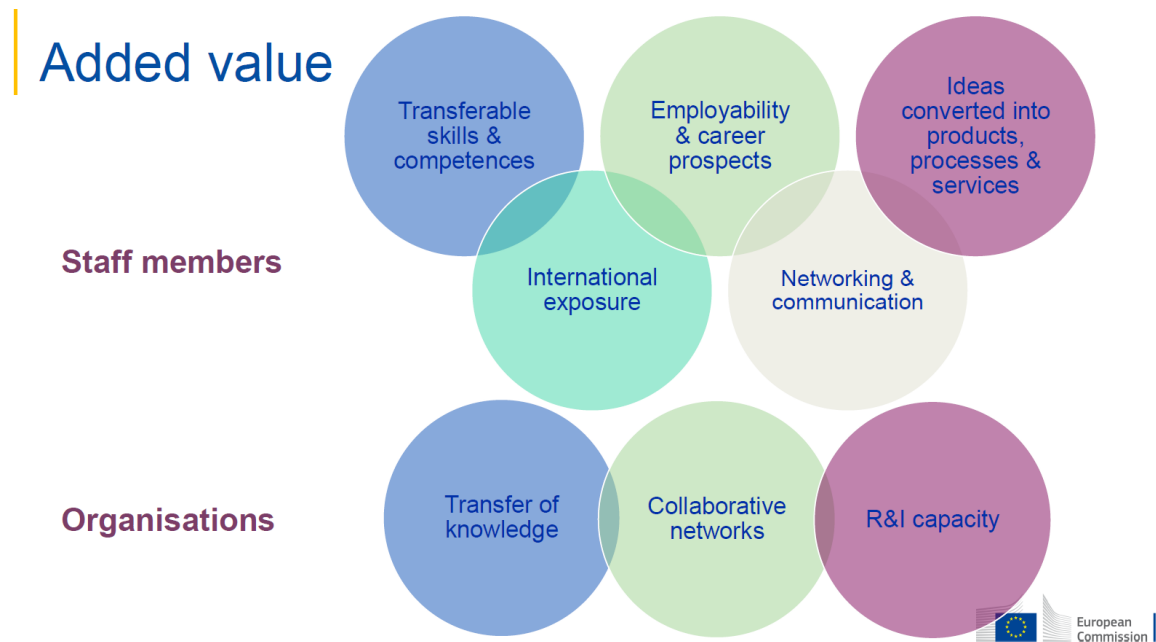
Added value

Transferable skills & competences

Employability & career prospects

Ideas converted into products, processes & services

Staff members

International exposure

Networking & communication

Organisations

Transfer of knowledge

Collaborative networks

R&I capacity

European Commission